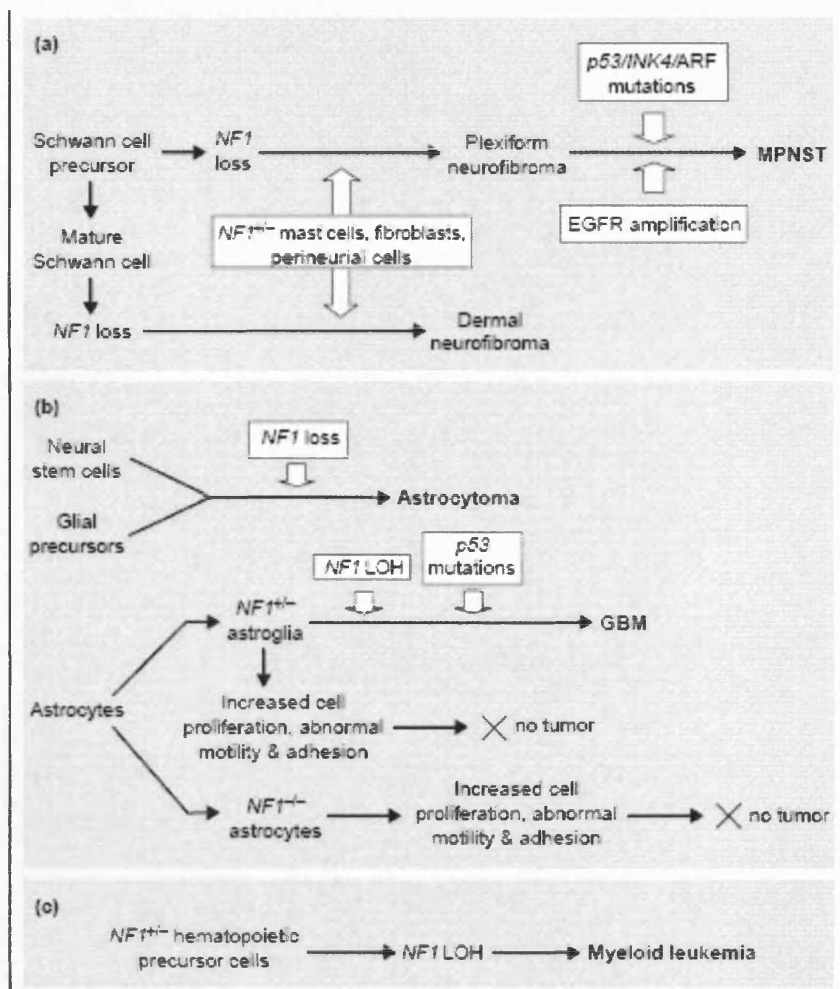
(a)

*p53/INK4*/ARF mutations

Schwann cell precursor → *NF1* loss → Plexiform neurofibroma → **MPNST**

EGFR amplification

Mature Schwann cell

$NF1^{+/-}$ mast cells, fibroblasts, perineurial cells

*NF1* loss → Dermal neurofibroma

(b)

*NF1* loss

Neural stem cells

**Astrocytoma**

Glial precursors

*NF1* LOH

*p53* mutations

$NF1^{+/-}$ astroglia → **GBM**

Astrocytes

Increased cell proliferation, abnormal motility & adhesion → no tumor

$NF1^{-/-}$ astrocytes → Increased cell proliferation, abnormal motility & adhesion → no tumor

(c)

$NF1^{+/-}$ hematopoietic precursor cells → *NF1* LOH → **Myeloid leukemia**